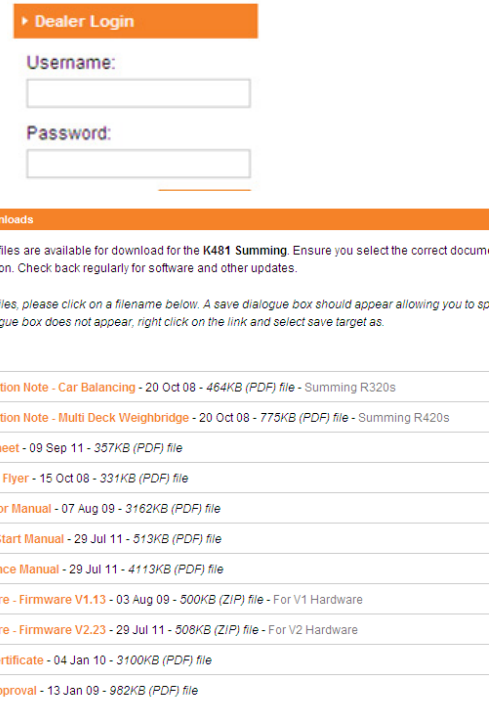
▸ Dealer Login

Username:

Password:

nloads

files are available for download for the K481 Summing. Ensure you select the correct docume on. Check back regularly for software and other updates.

iles, please click on a filename below. A save dialogue box should appear allowing you to sp gue box does not appear, right click on the link and select save target as.

tion Note - Car Balancing - 20 Oct 08 - 464KB (PDF) file - Summing R320s

tion Note - Multi Deck Weighbridge - 20 Oct 08 - 775KB (PDF) file - Summing R420s

heet - 09 Sep 11 - 357KB (PDF) file

Flyer - 15 Oct 08 - 331KB (PDF) file

or Manual - 07 Aug 09 - 3162KB (PDF) file

Start Manual - 29 Jul 11 - 513KB (PDF) file

nce Manual - 29 Jul 11 - 4113KB (PDF) file

re - Firmware V1.13 - 03 Aug 09 - 500KB (ZIP) file - For V1 Hardware

re - Firmware V2.23 - 29 Jul 11 - 508KB (ZIP) file - For V2 Hardware

rtificate - 04 Jan 10 - 3100KB (PDF) file

pproval - 13 Jan 09 - 982KB (PDF) file